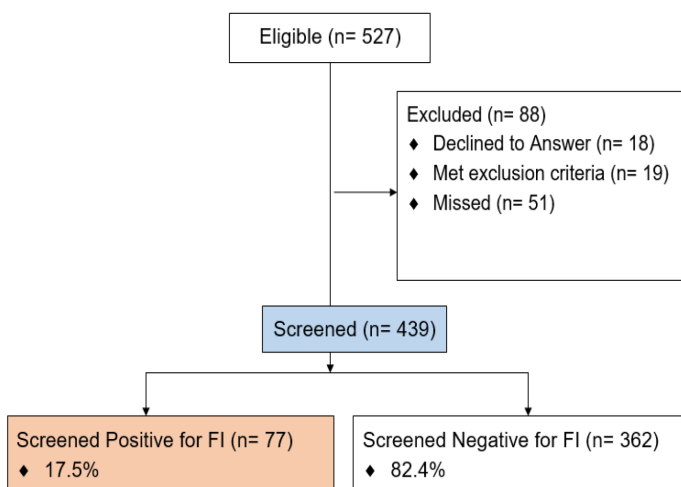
Eligible (n= 527)

Excluded (n= 88)
♦ Declined to Answer (n= 18)
♦ Met exclusion criteria (n= 19)
♦ Missed (n= 51)

Screened (n= 439)

Screened Positive for FI (n= 77)
♦ 17.5%

Screened Negative for FI (n= 362)
♦ 82.4%